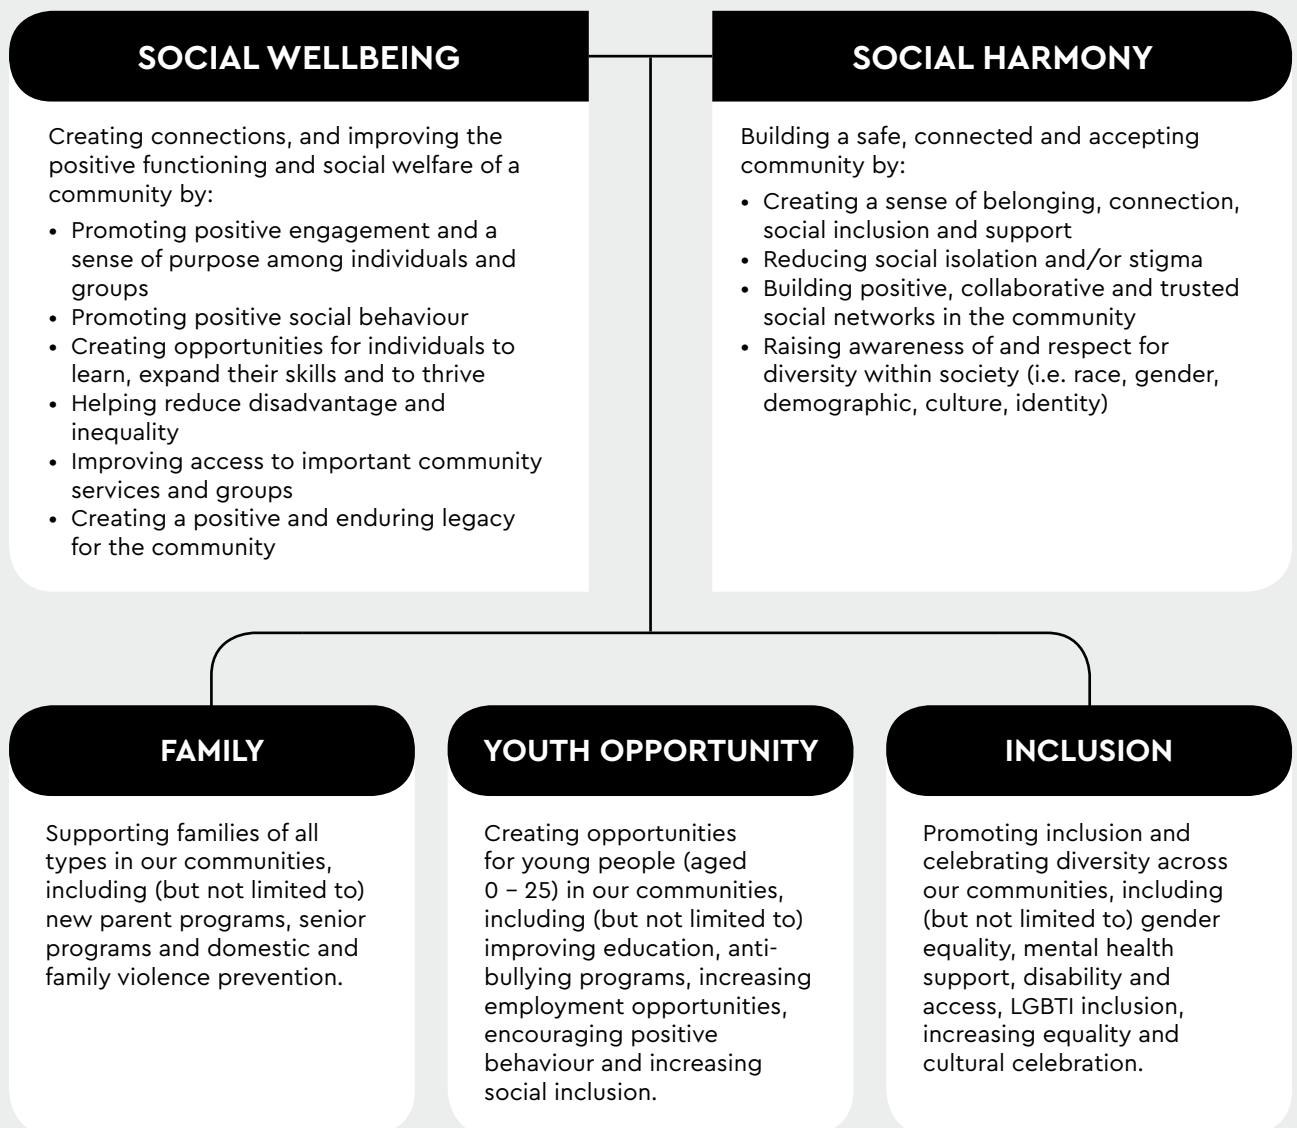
SOCIAL WELLBEING

Creating connections, and improving the positive functioning and social welfare of a community by:

- Promoting positive engagement and a sense of purpose among individuals and groups
- Promoting positive social behaviour
- Creating opportunities for individuals to learn, expand their skills and to thrive
- Helping reduce disadvantage and inequality
- Improving access to important community services and groups
- Creating a positive and enduring legacy for the community

SOCIAL HARMONY

Building a safe, connected and accepting community by:

- Creating a sense of belonging, connection, social inclusion and support
- Reducing social isolation and/or stigma
- Building positive, collaborative and trusted social networks in the community
- Raising awareness of and respect for diversity within society (i.e. race, gender, demographic, culture, identity)

FAMILY

Supporting families of all types in our communities, including (but not limited to) new parent programs, senior programs and domestic and family violence prevention.

YOUTH OPPORTUNITY

Creating opportunities for young people (aged 0 – 25) in our communities, including (but not limited to) improving education, anti-bullying programs, increasing employment opportunities, encouraging positive behaviour and increasing social inclusion.

INCLUSION

Promoting inclusion and celebrating diversity across our communities, including (but not limited to) gender equality, mental health support, disability and access, LGBTI inclusion, increasing equality and cultural celebration.